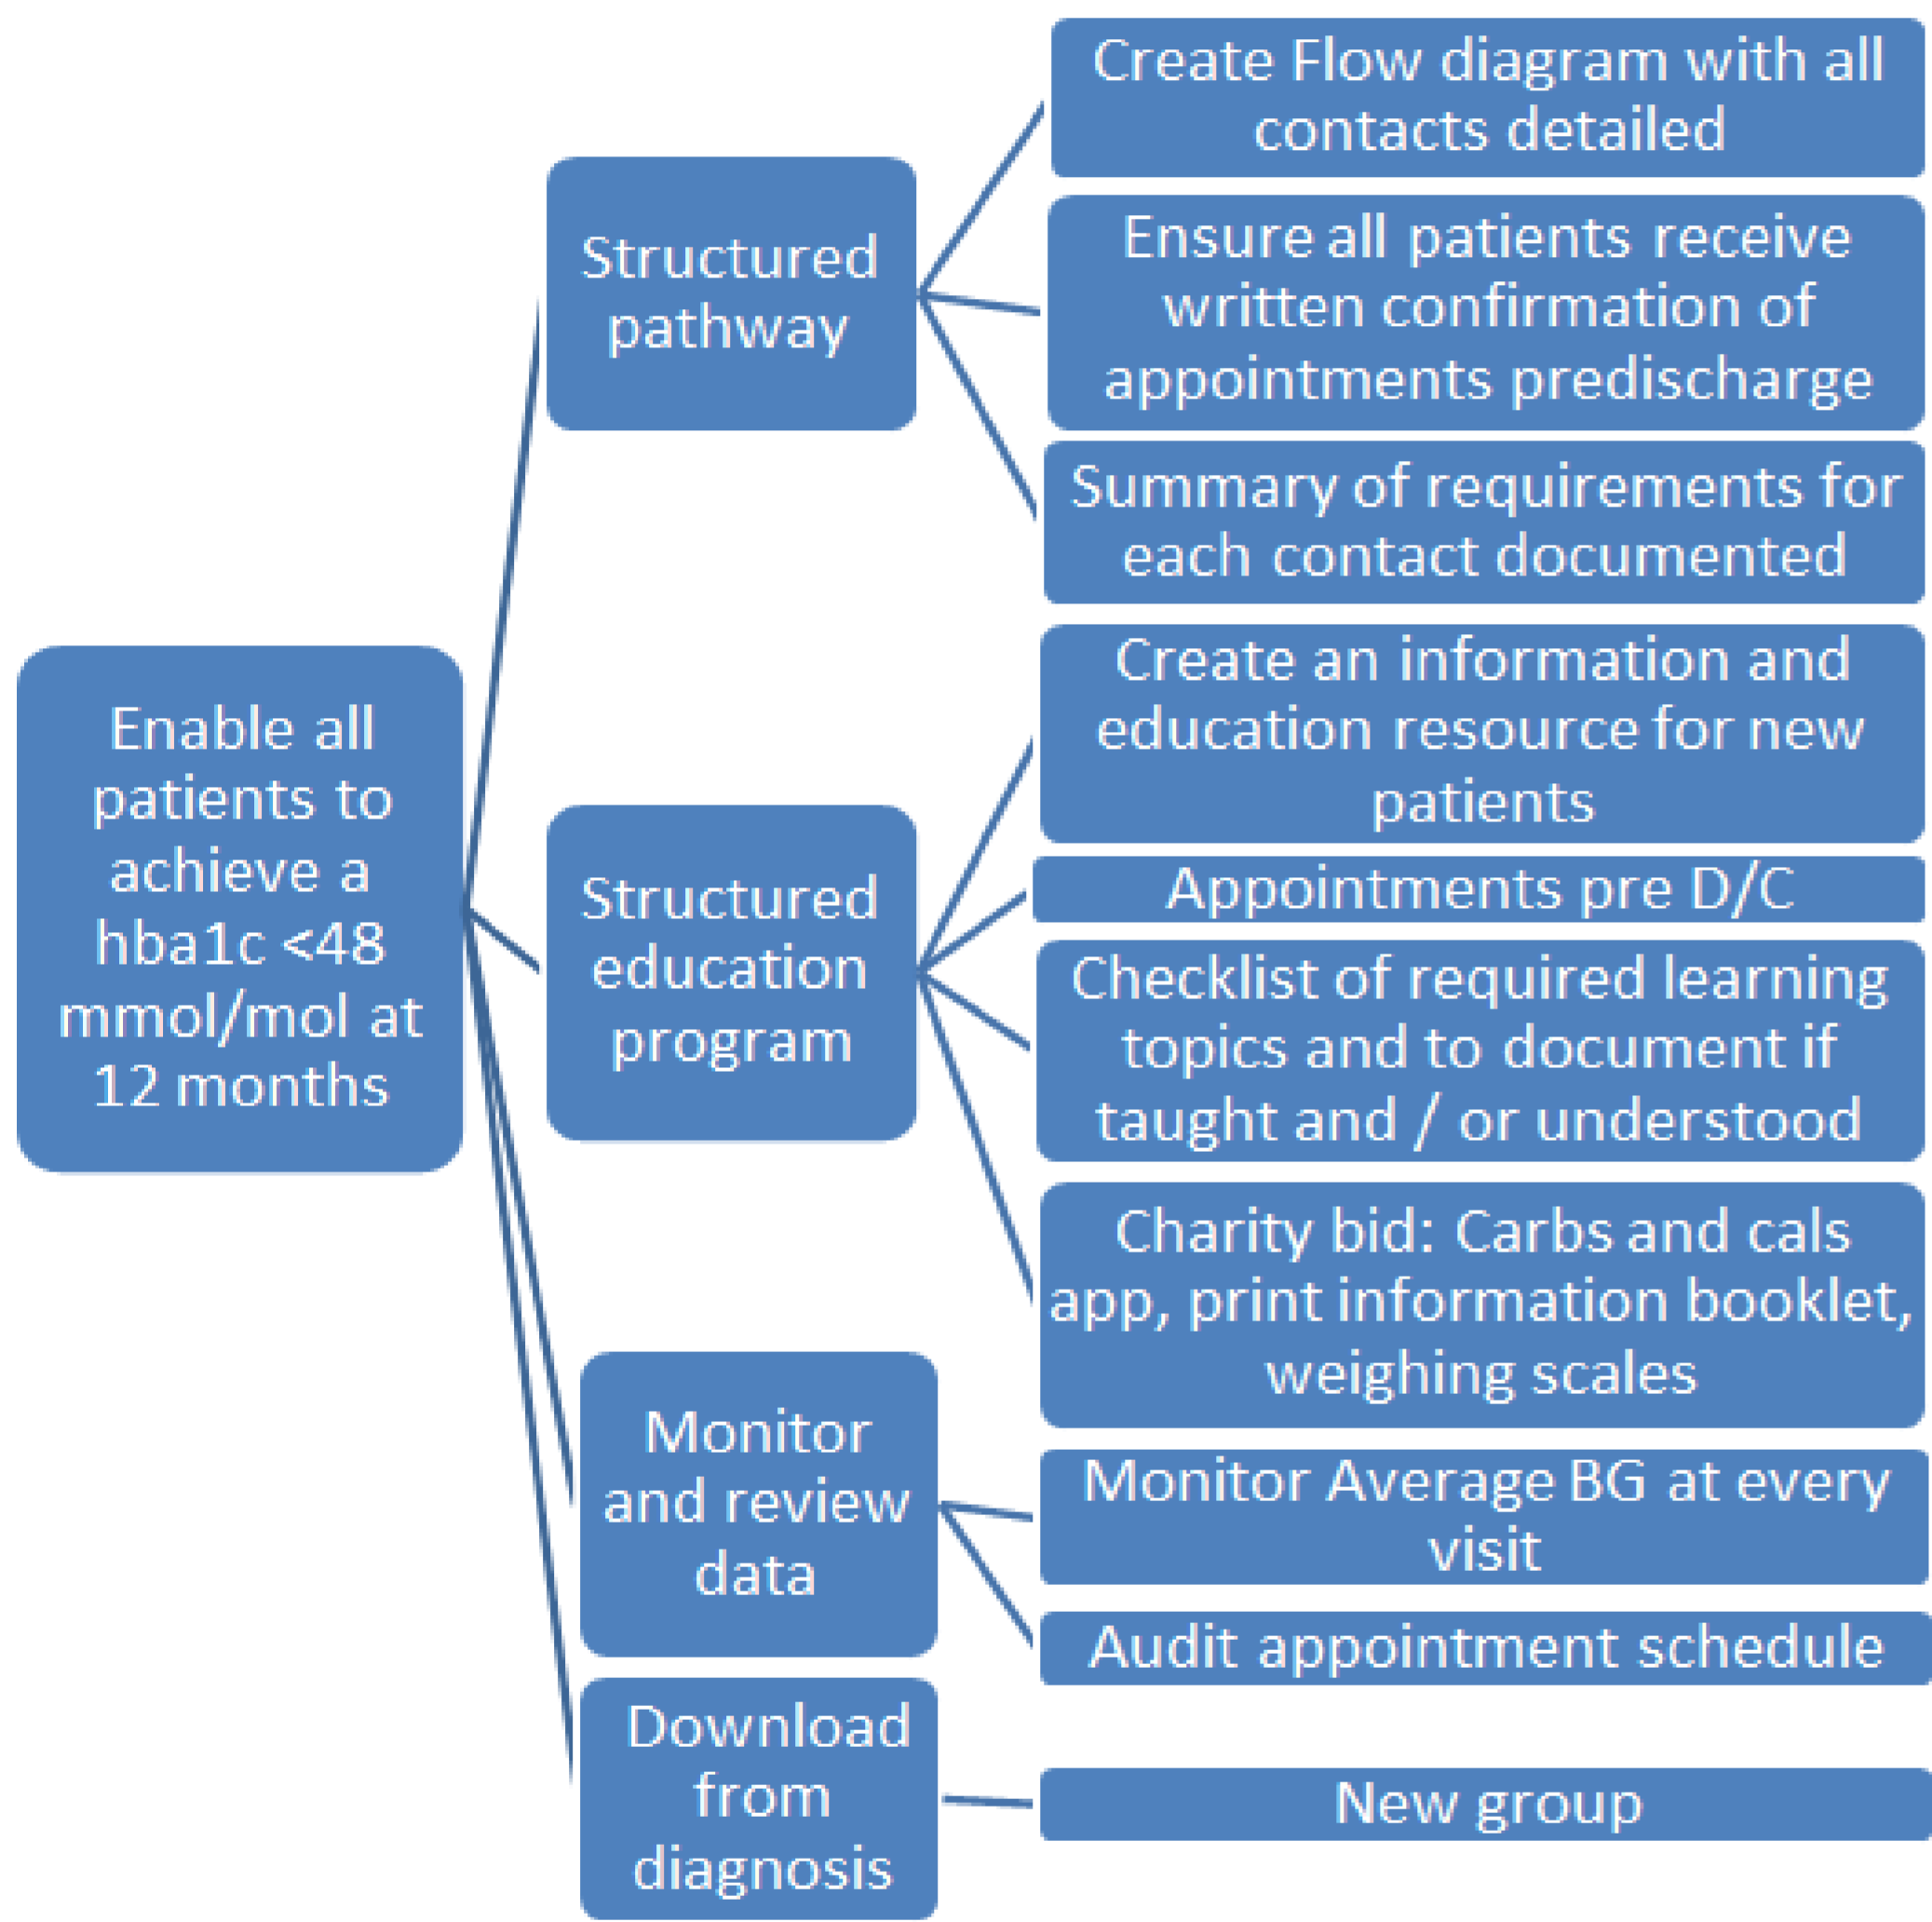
Enable all patients to achieve a hba1c <48 mmol/mol at 12 months

Structured pathway

Create Flow diagram with all contacts detailed

Ensure all patients receive written confirmation of appointments predischarge

Summary of requirements for each contact documented

Structured education program

Create an information and education resource for new patients

Appointments pre D/C

Checklist of required learning topics and to document if taught and / or understood

Charity bid: Carbs and cals app, print information booklet, weighing scales

Monitor and review data

Monitor Average BG at every visit

Audit appointment schedule

Download from diagnosis

New group